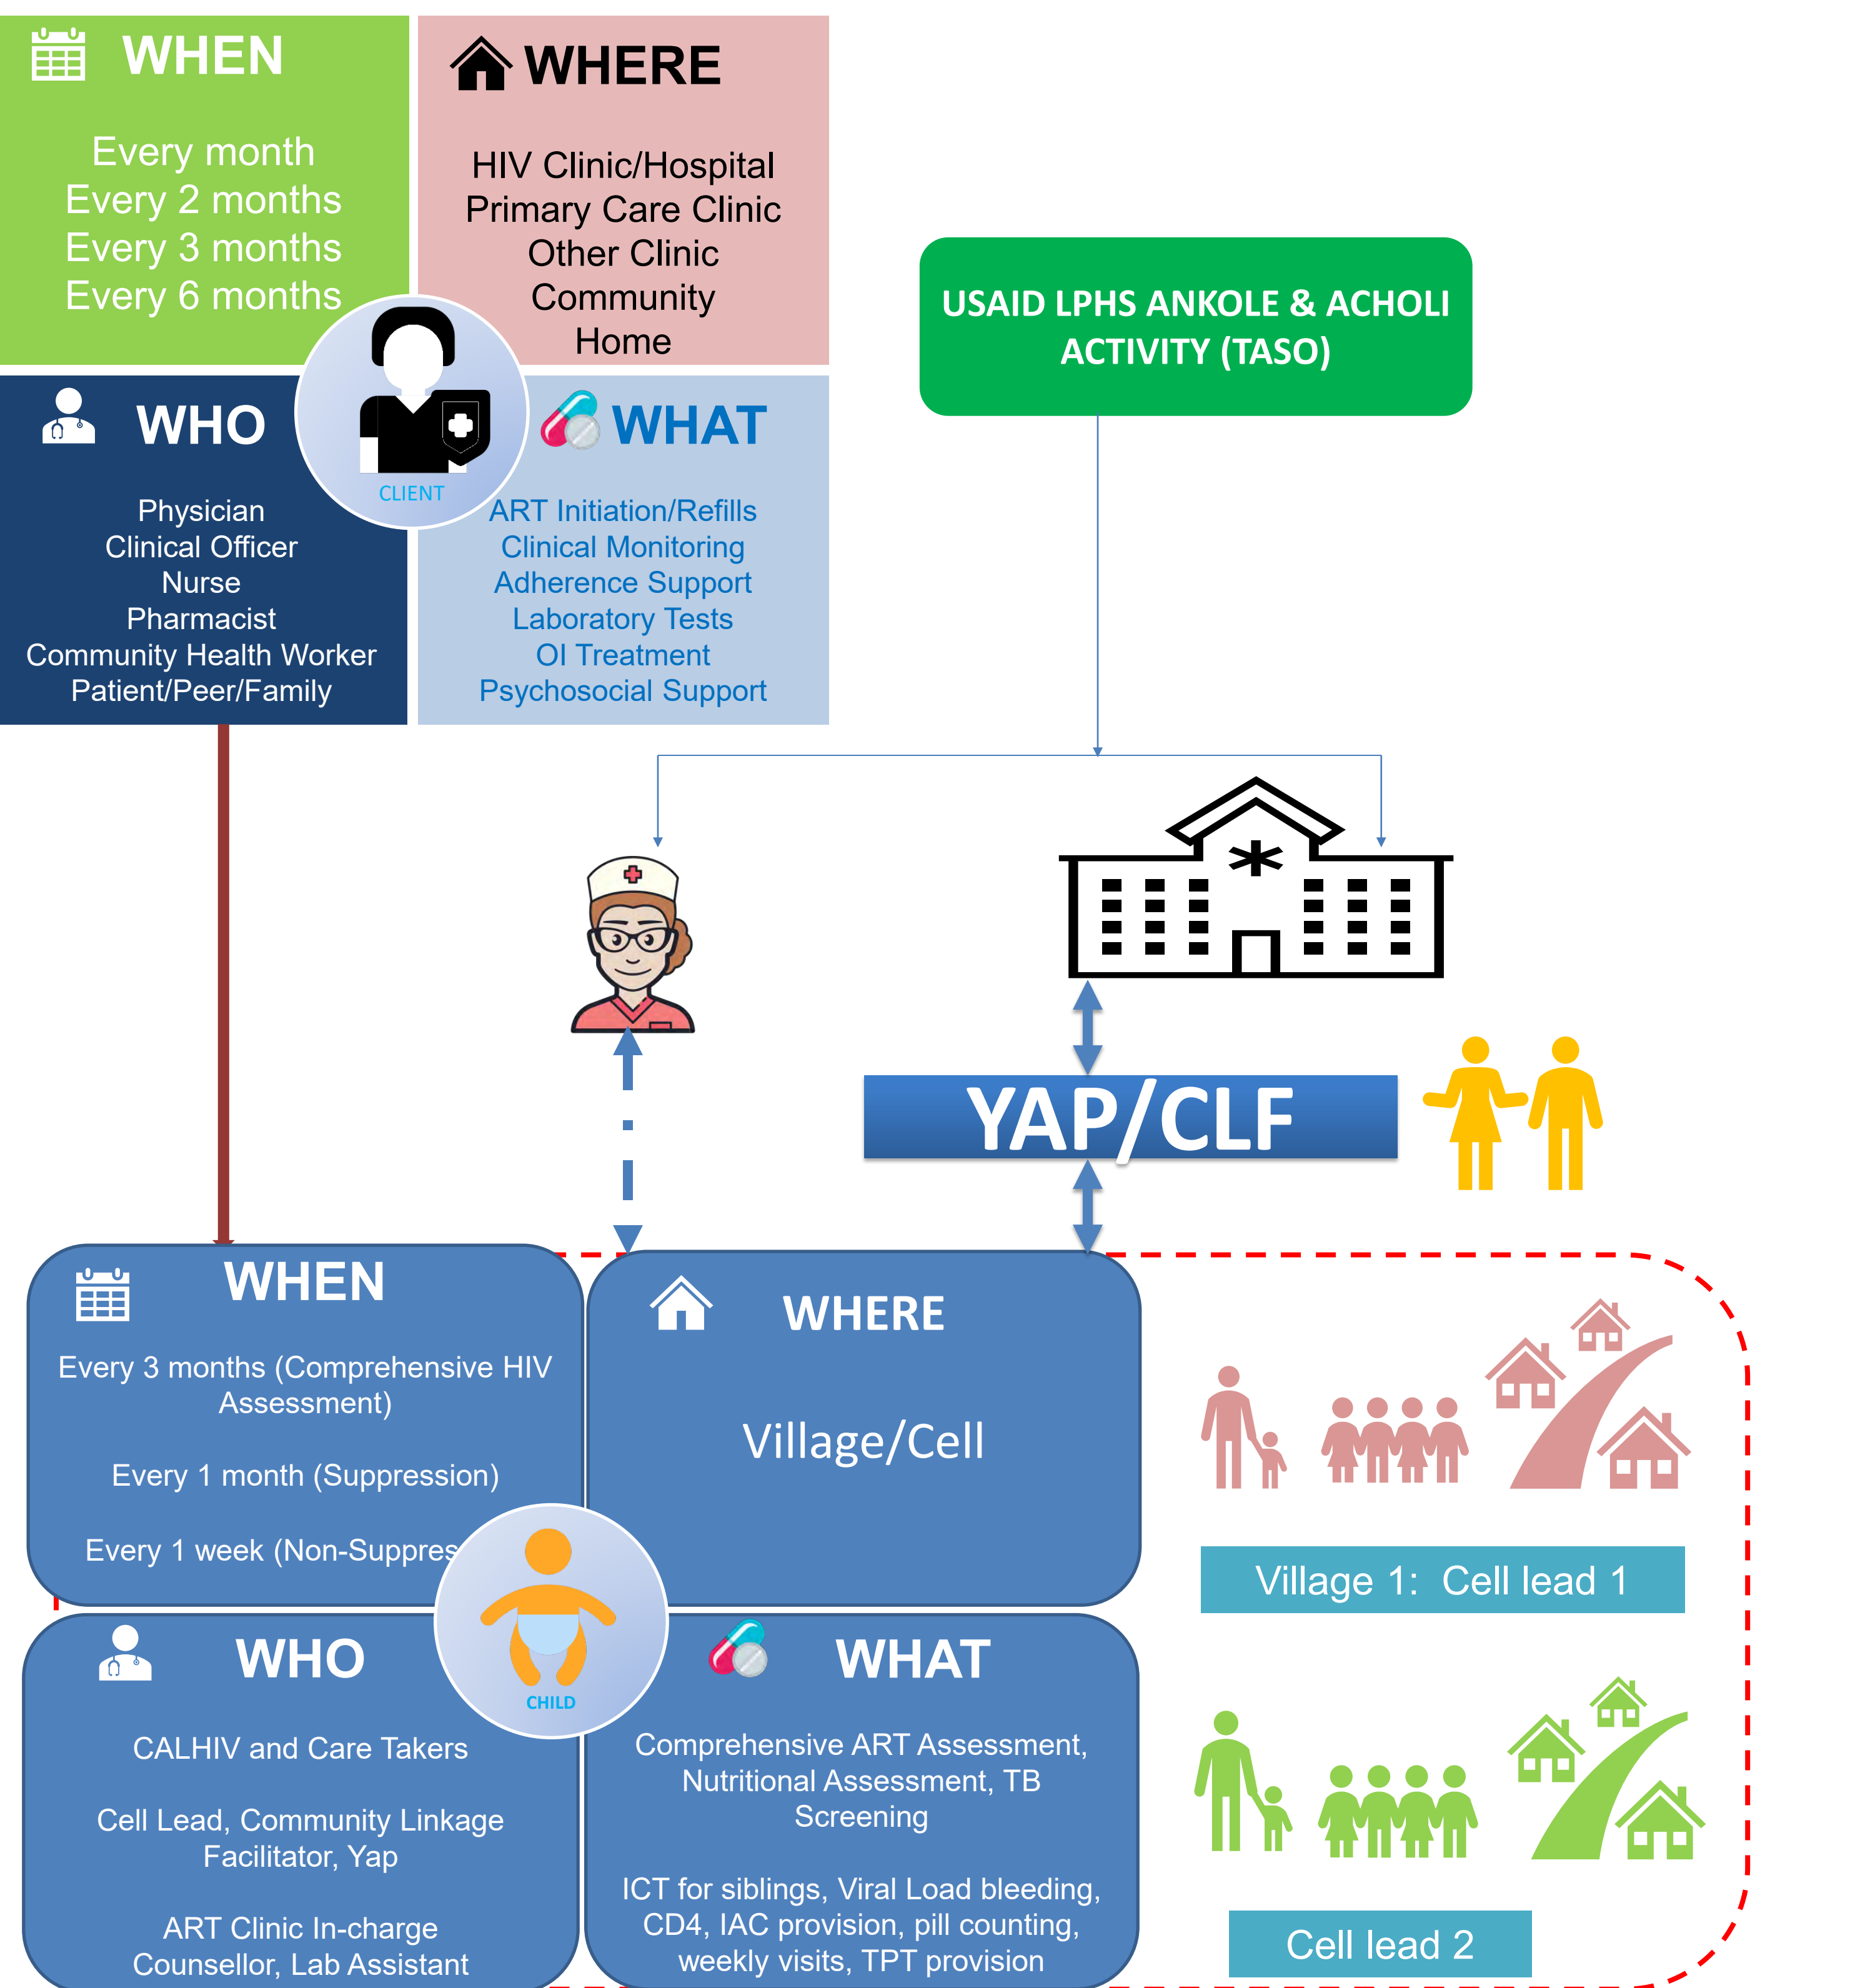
WHEN

Every month
Every 2 months
Every 3 months
Every 6 months

WHERE

HIV Clinic/Hospital
Primary Care Clinic
Other Clinic
Community
Home

USAID LPHS ANKOLE & ACHOLI ACTIVITY (TASO)

WHO

Physician
Clinical Officer
Nurse
Pharmacist
Community Health Worker
Patient/Peer/Family

CLIENT

WHAT

ART Initiation/Refills
Clinical Monitoring
Adherence Support
Laboratory Tests
OI Treatment
Psychosocial Support

YAP/CLF

WHEN

Every 3 months (Comprehensive HIV Assessment)

Every 1 month (Suppression)

Every 1 week (Non-Suppres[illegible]

WHERE

Village/Cell

Village 1: Cell lead 1

CHILD

WHO

CALHIV and Care Takers

Cell Lead, Community Linkage Facilitator, Yap

ART Clinic In-charge
Counsellor, Lab Assistant

WHAT

Comprehensive ART Assessment, Nutritional Assessment, TB Screening

ICT for siblings, Viral Load bleeding, CD4, IAC provision, pill counting, weekly visits, TPT provision

Cell lead 2